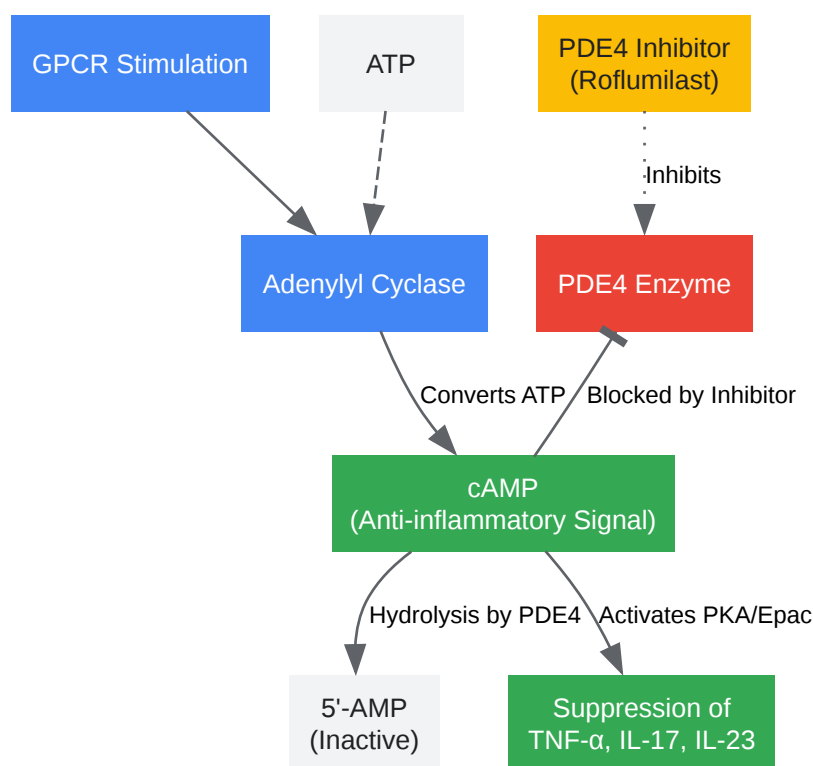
GPCR Stimulation

ATP

PDE4 Inhibitor (Roflumilast)

Inhibits

Adenylyl Cyclase

PDE4 Enzyme

Converts ATP

Blocked by Inhibitor

cAMP (Anti-inflammatory Signal)

Hydrolysis by PDE4

Activates PKA/Epac

5'-AMP (Inactive)

Suppression of TNF-α, IL-17, IL-23